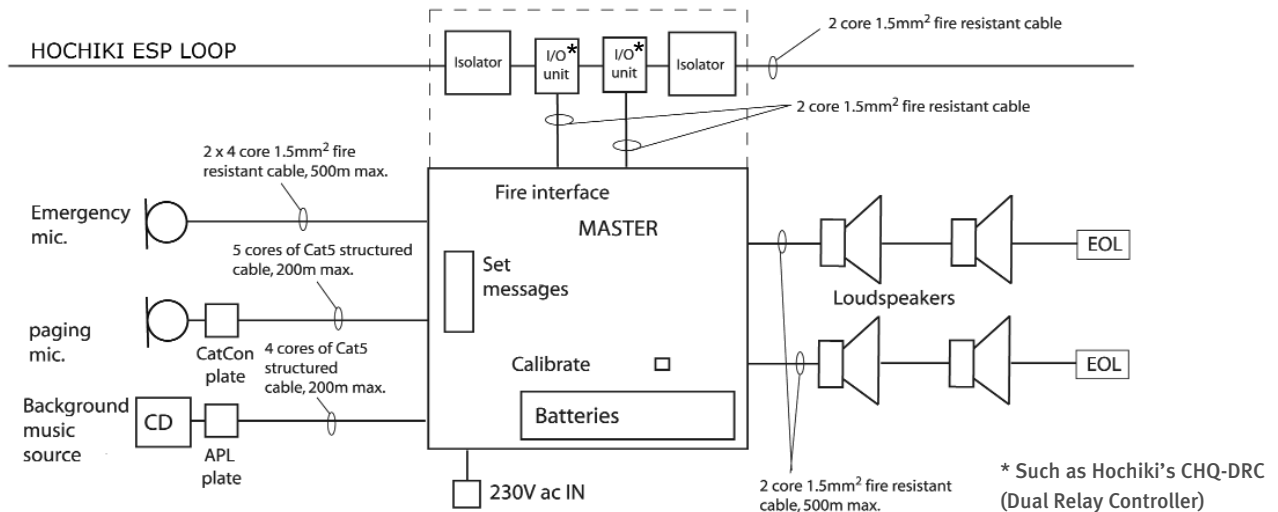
HOCHIKI ESP LOOP

Isolator

I/O* unit

I/O* unit

Isolator

2 core 1.5mm$^2$ fire resistant cable

2 core 1.5mm$^2$ fire resistant cable

2 x 4 core 1.5mm$^2$ fire resistant cable, 500m max.

Fire interface

MASTER

Emergency mic.

5 cores of Cat5 structured cable, 200m max.

Set messages

paging mic.

CatCon plate

4 cores of Cat5 structured cable, 200m max.

Calibrate

Background music source

CD

APL plate

Batteries

230V ac IN

Loudspeakers

EOL

EOL

2 core 1.5mm$^2$ fire resistant cable, 500m max.

* Such as Hochiki's CHQ-DRC (Dual Relay Controller)